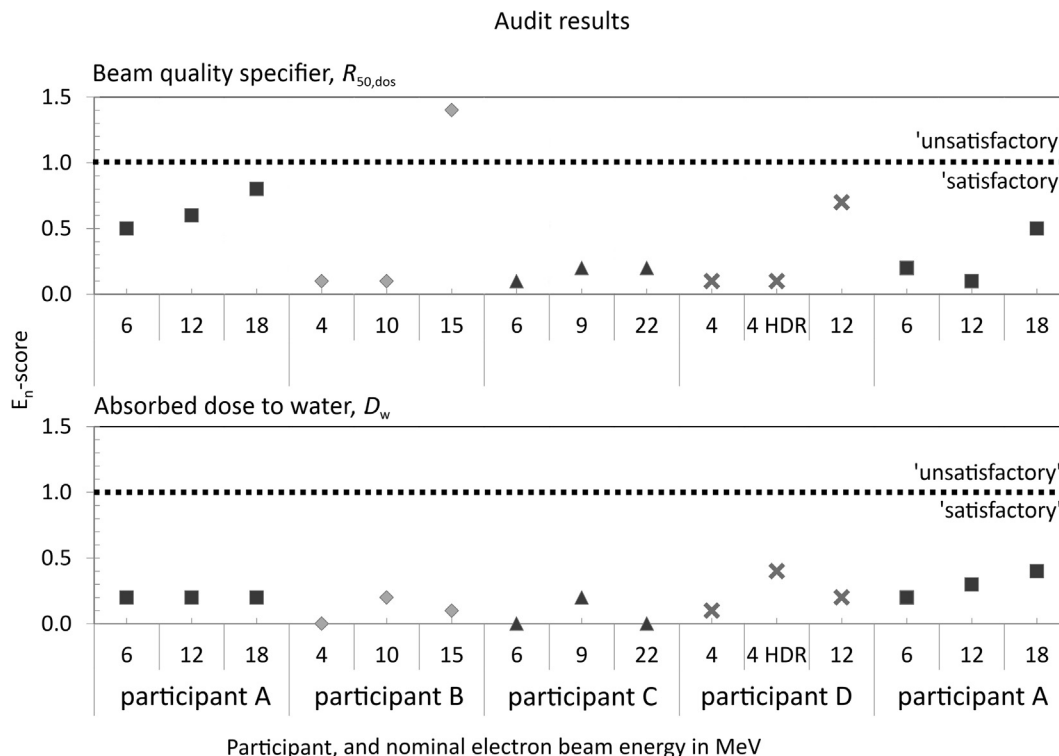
Audit results

Beam quality specifier, $R_{50,\text{dos}}$

1.5
1.0
0.5
0.0

'unsatisfactory
'satisfactory

| 6 | 12 | 18 | 4 | 10 | 15 | 6 | 9 | 22 | 4 | 4 HDR | 12 | 6 | 12 | 18 |
|---|---|---|---|---|---|---|---|---|---|---|---|---|---|---|

$E_n$-score

Absorbed dose to water, $D_w$

1.5
1.0
0.5
0.0

'unsatisfactory'
'satisfactory'

| 6 | 12 | 18 | 4 | 10 | 15 | 6 | 9 | 22 | 4 | 4 HDR | 12 | 6 | 12 | 18 |
|---|---|---|---|---|---|---|---|---|---|---|---|---|---|---|
| participant A | | | participant B | | | participant C | | | participant D | | | participant A | | |

Participant, and nominal electron beam energy in MeV